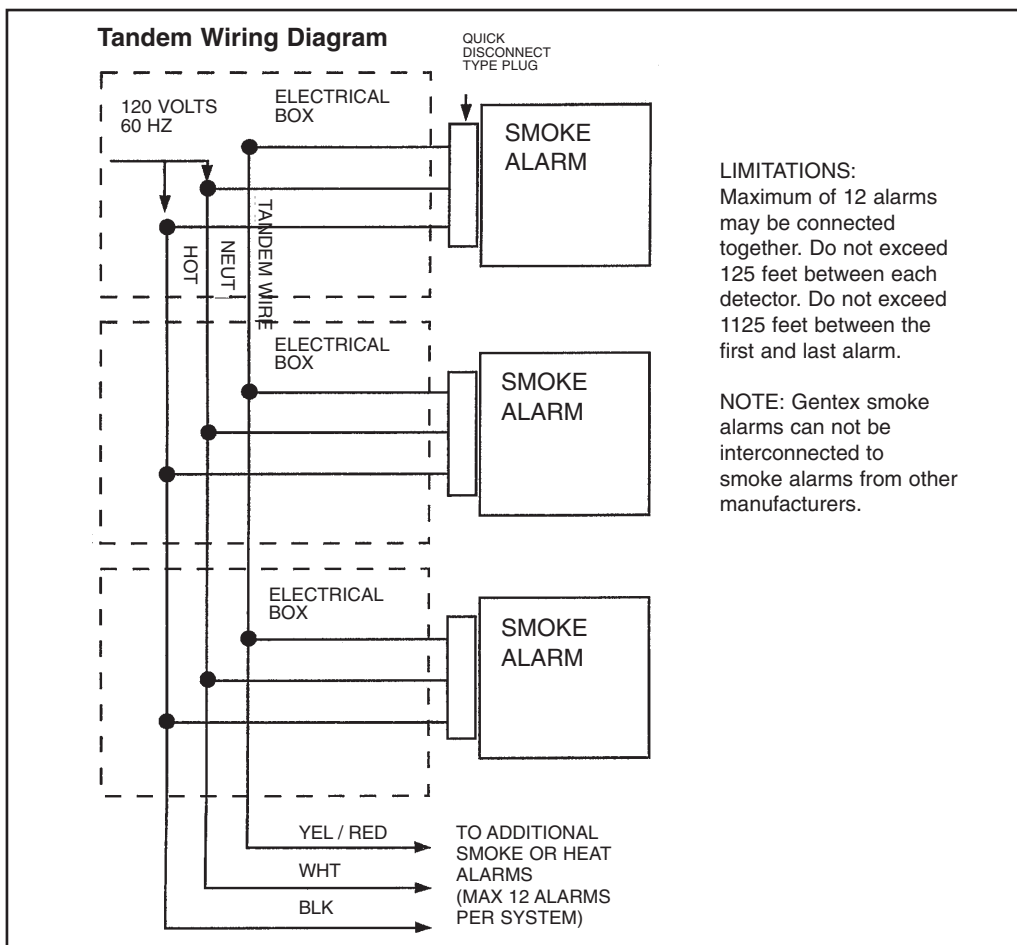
Tandem Wiring Diagram

QUICK DISCONNECT TYPE PLUG

120 VOLTS
60 HZ

ELECTRICAL BOX

SMOKE ALARM

HOT

NEUT

TANDEM WIRE

ELECTRICAL BOX

SMOKE ALARM

ELECTRICAL BOX

SMOKE ALARM

LIMITATIONS:
Maximum of 12 alarms may be connected together. Do not exceed 125 feet between each detector. Do not exceed 1125 feet between the first and last alarm.

NOTE: Gentex smoke alarms can not be interconnected to smoke alarms from other manufacturers.

YEL / RED

WHT

BLK

TO ADDITIONAL SMOKE OR HEAT ALARMS (MAX 12 ALARMS PER SYSTEM)